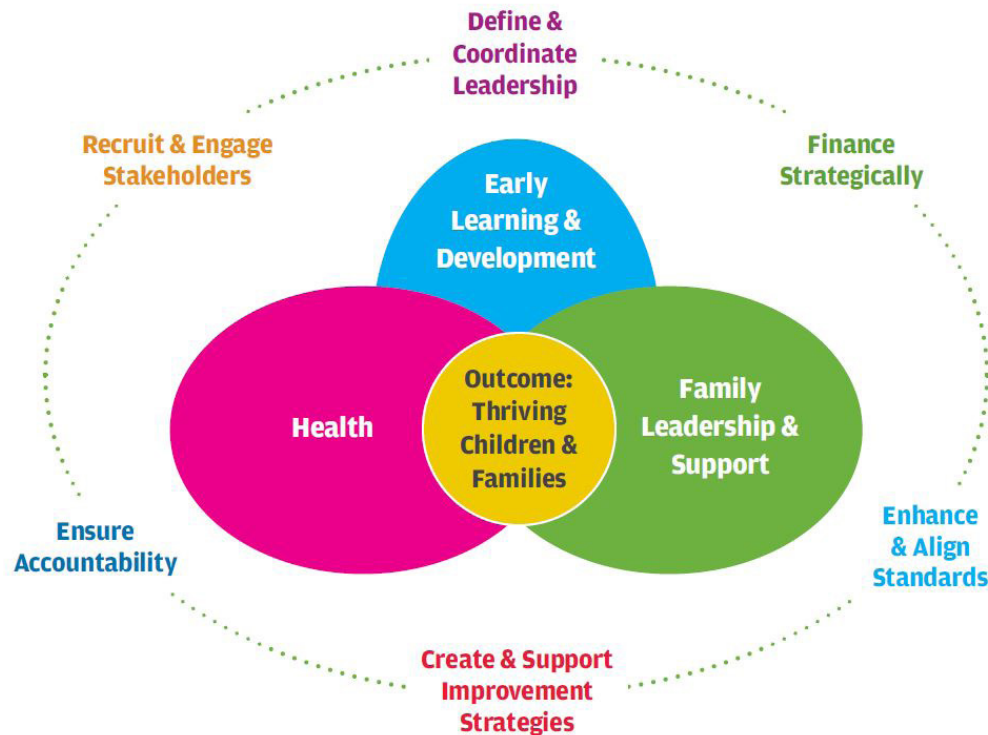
Define & Coordinate Leadership

Recruit & Engage Stakeholders

Finance Strategically

Early Learning & Development

Health

Outcome: Thriving Children & Families

Family Leadership & Support

Ensure Accountability

Enhance & Align Standards

Create & Support Improvement Strategies